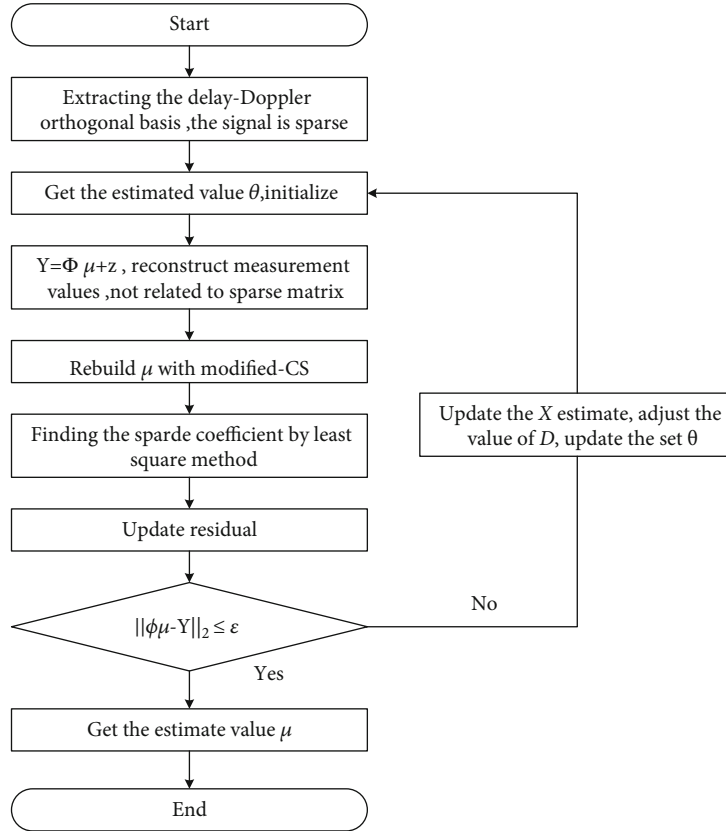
Start

Extracting the delay-Doppler orthogonal basis ,the signal is sparse

Get the estimated value $\theta$,initialize

Y=$\Phi$ $\mu$+z , reconstruct measurement values ,not related to sparse matrix

Rebuild $\mu$ with modified-CS

Finding the sparde coefficient by least square method

Update residual

$||\phi\mu\text{-Y}||_2 \leq \varepsilon$

Yes

Get the estimate value $\mu$

End

No

Update the $X$ estimate, adjust the value of $D$, update the set $\theta$